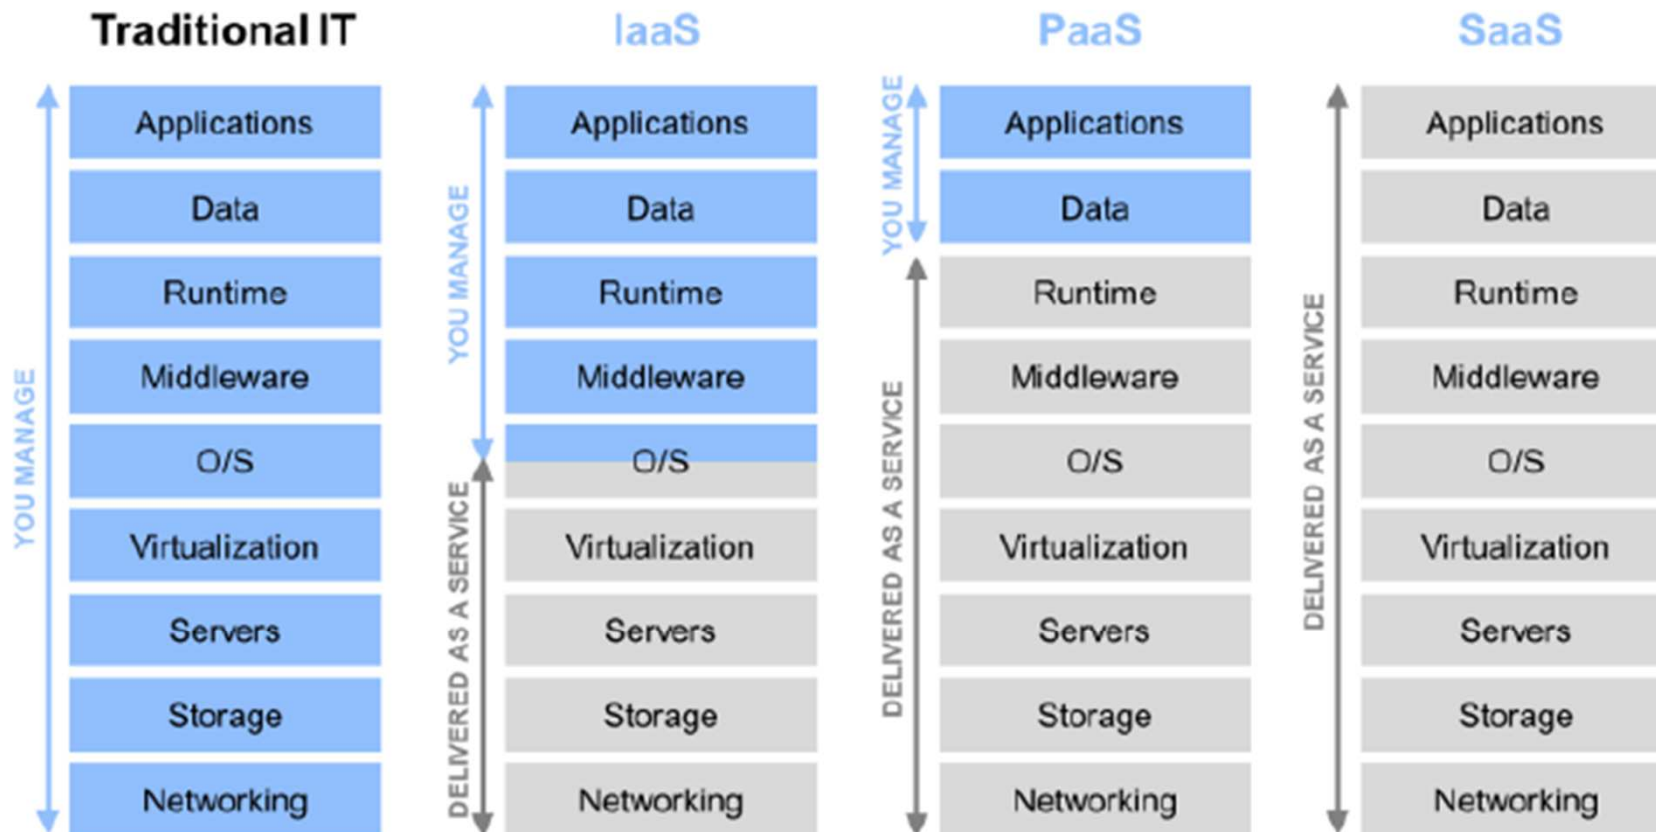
Traditional IT

YOU MANAGE

Applications
Data
Runtime
Middleware
O/S
Virtualization
Servers
Storage
Networking

IaaS

YOU MANAGE

DELIVERED AS A SERVICE

Applications
Data
Runtime
Middleware
O/S
Virtualization
Servers
Storage
Networking

PaaS

YOU MANAGE

DELIVERED AS A SERVICE

Applications
Data
Runtime
Middleware
O/S
Virtualization
Servers
Storage
Networking

SaaS

DELIVERED AS A SERVICE

Applications
Data
Runtime
Middleware
O/S
Virtualization
Servers
Storage
Networking